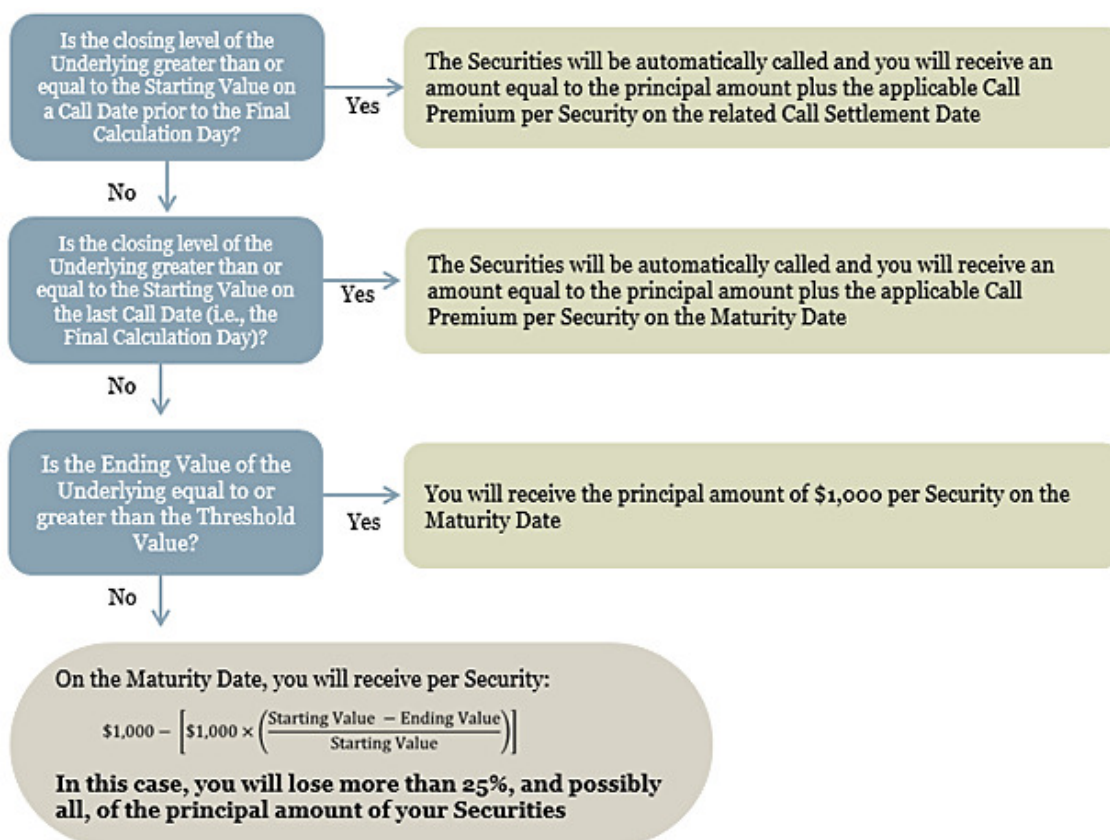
Is the closing level of the Underlying greater than or equal to the Starting Value on a Call Date prior to the Final Calculation Day?

Yes

The Securities will be automatically called and you will receive an amount equal to the principal amount plus the applicable Call Premium per Security on the related Call Settlement Date

No

Is the closing level of the Underlying greater than or equal to the Starting Value on the last Call Date (i.e., the Final Calculation Day)?

Yes

The Securities will be automatically called and you will receive an amount equal to the principal amount plus the applicable Call Premium per Security on the Maturity Date

No

Is the Ending Value of the Underlying equal to or greater than the Threshold Value?

Yes

You will receive the principal amount of $1,000 per Security on the Maturity Date

No

On the Maturity Date, you will receive per Security:

$\$1,000 - \left[\$1,000 \times \left(\frac{\text{Starting Value} - \text{Ending Value}}{\text{Starting Value}}\right)\right]$

In this case, you will lose more than 25%, and possibly all, of the principal amount of your Securities